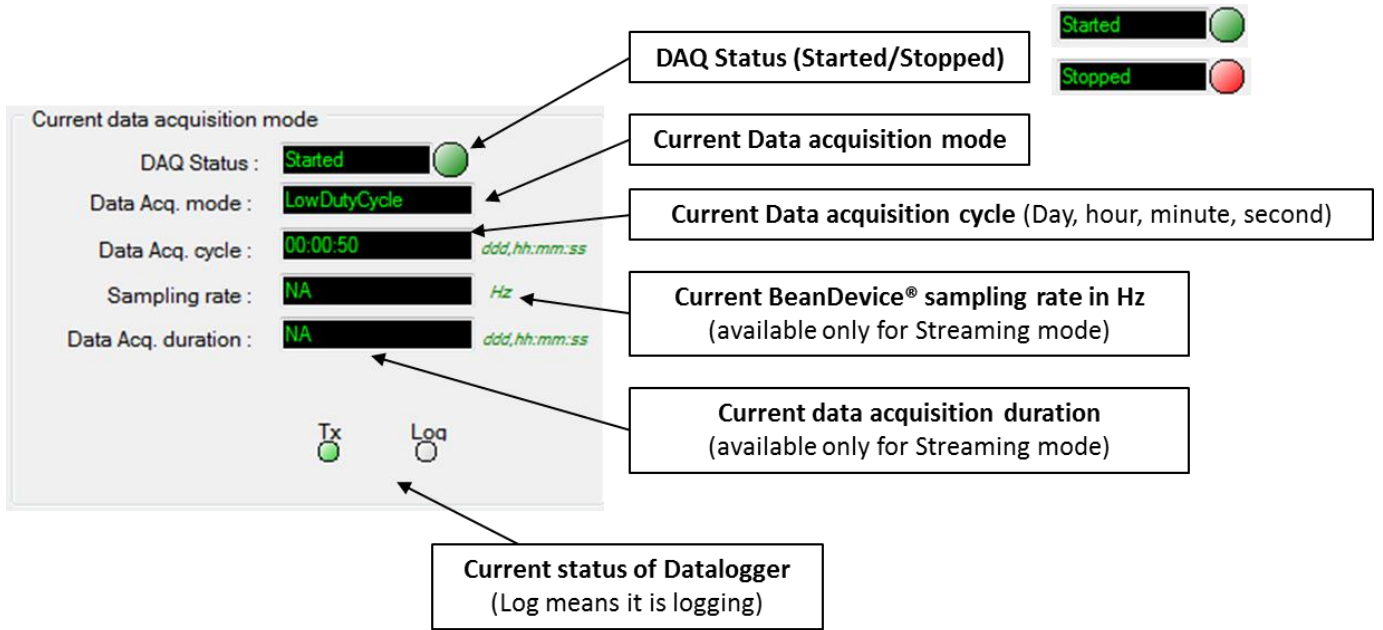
Started
Stopped

DAQ Status (Started/Stopped)

Current data acquisition mode

DAQ Status : Started

Data Acq. mode : LowDutyCycle

Data Acq. cycle : 00:00:50 ddd,hh:mm:ss

Sampling rate : NA Hz

Data Acq. duration : NA ddd,hh:mm:ss

Tx Log

Current Data acquisition mode

Current Data acquisition cycle (Day, hour, minute, second)

Current BeanDevice® sampling rate in Hz
(available only for Streaming mode)

Current data acquisition duration
(available only for Streaming mode)

Current status of Datalogger
(Log means it is logging)